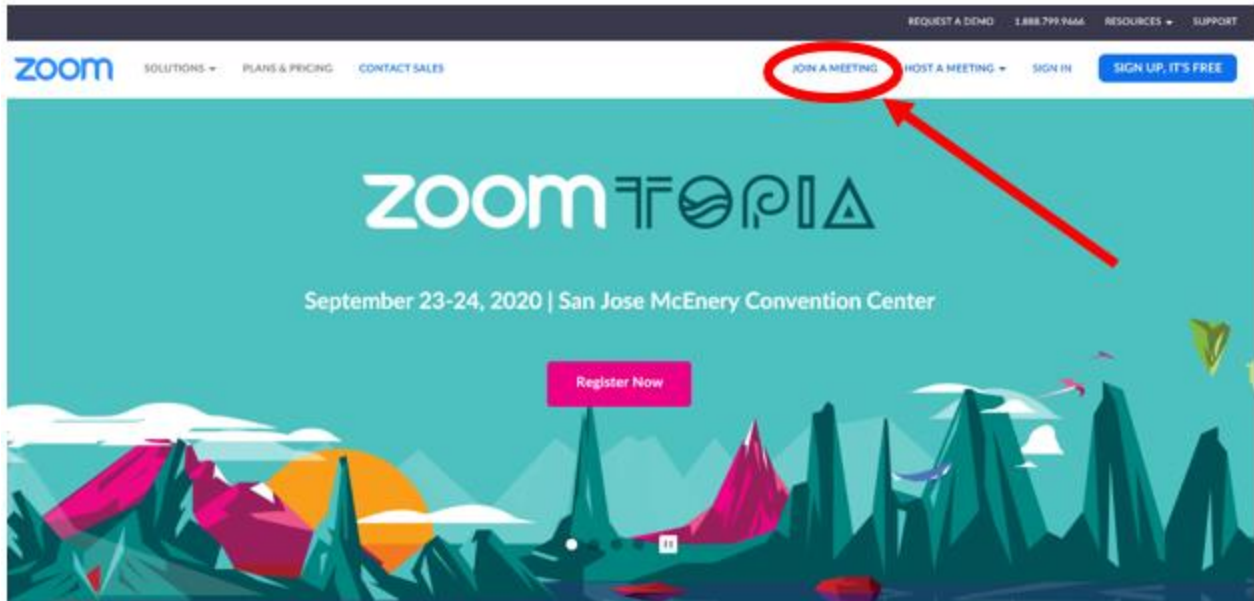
REQUEST A DEMO 1.888.799.9666 RESOURCES SUPPORT

zoom SOLUTIONS PLANS & PRICING CONTACT SALES JOIN A MEETING HOST A MEETING SIGN IN SIGN UP, IT'S FREE

zoomTOPIA

September 23-24, 2020 | San Jose McEnery Convention Center

Register Now